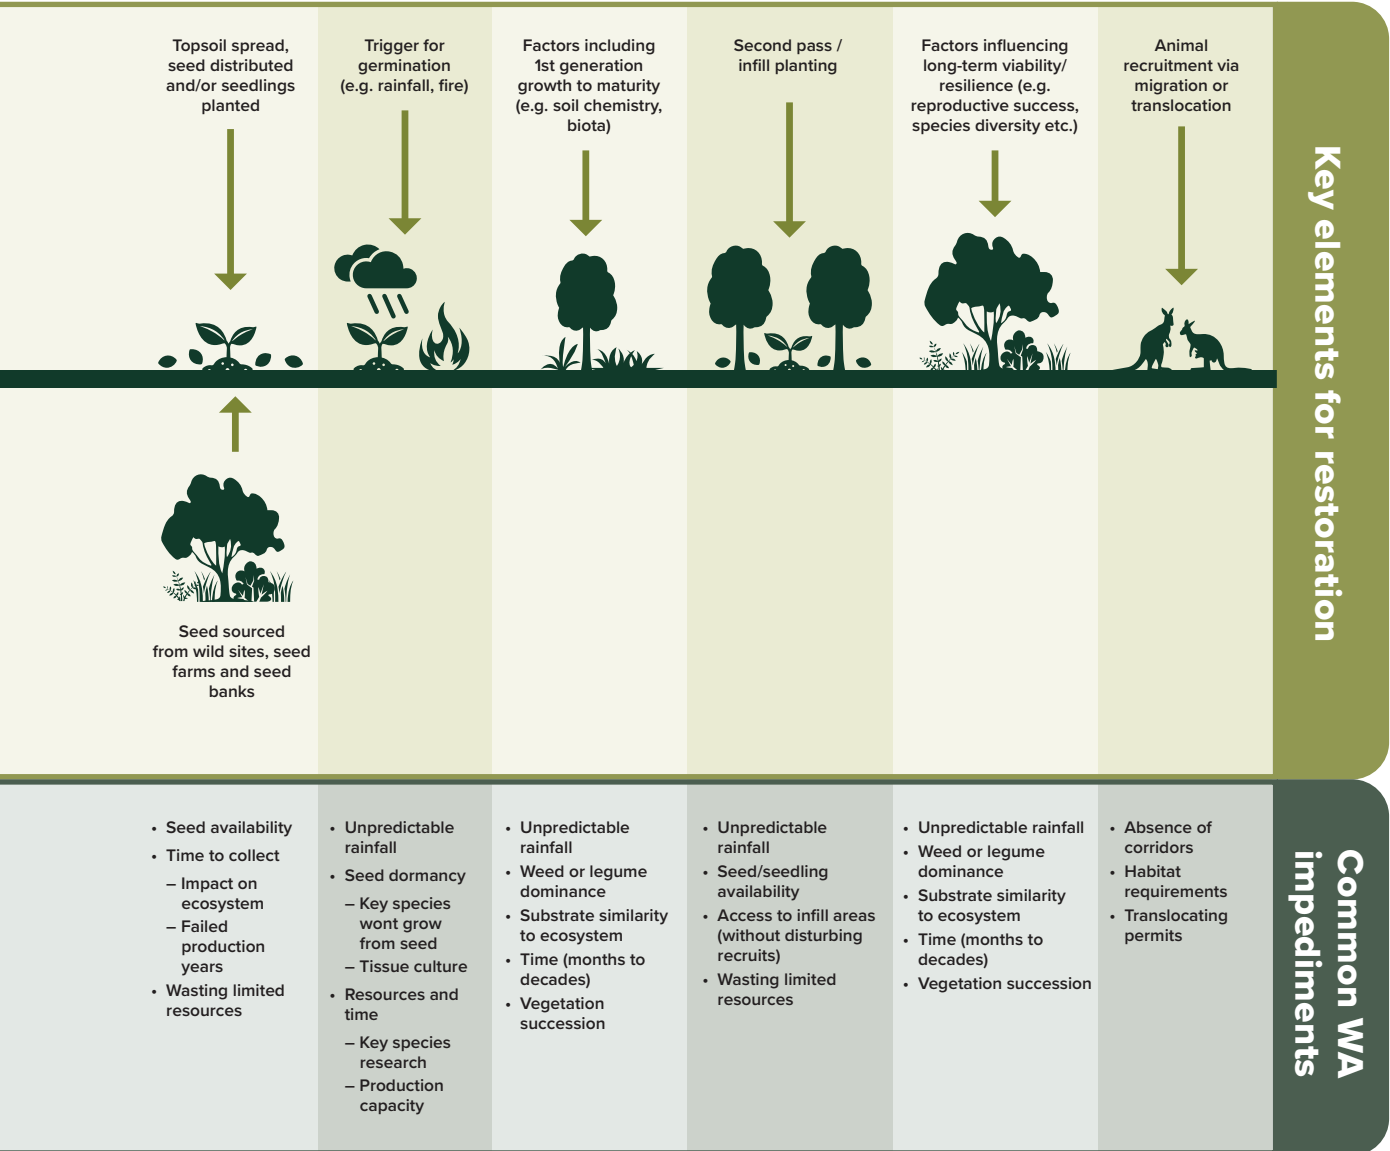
Topsoil spread, seed distributed and/or seedlings planted

Trigger for germination (e.g. rainfall, fire)

Factors including 1st generation growth to maturity (e.g. soil chemistry, biota)

Second pass / infill planting

Factors influencing long-term viability/ resilience (e.g. reproductive success, species diversity etc.)

Animal recruitment via migration or translocation

Key elements for restoration

Seed sourced from wild sites, seed farms and seed banks

- Seed availability
- Time to collect
  – Impact on ecosystem
  – Failed production years
- Wasting limited resources

- Unpredictable rainfall
- Seed dormancy
  – Key species wont grow from seed
  – Tissue culture
- Resources and time
  – Key species research
  – Production capacity

- Unpredictable rainfall
- Weed or legume dominance
- Substrate similarity to ecosystem
- Time (months to decades)
- Vegetation succession

- Unpredictable rainfall
- Seed/seedling availability
- Access to infill areas (without disturbing recruits)
- Wasting limited resources

- Unpredictable rainfall
- Weed or legume dominance
- Substrate similarity to ecosystem
- Time (months to decades)
- Vegetation succession

- Absence of corridors
- Habitat requirements
- Translocating permits

Common WA impediments